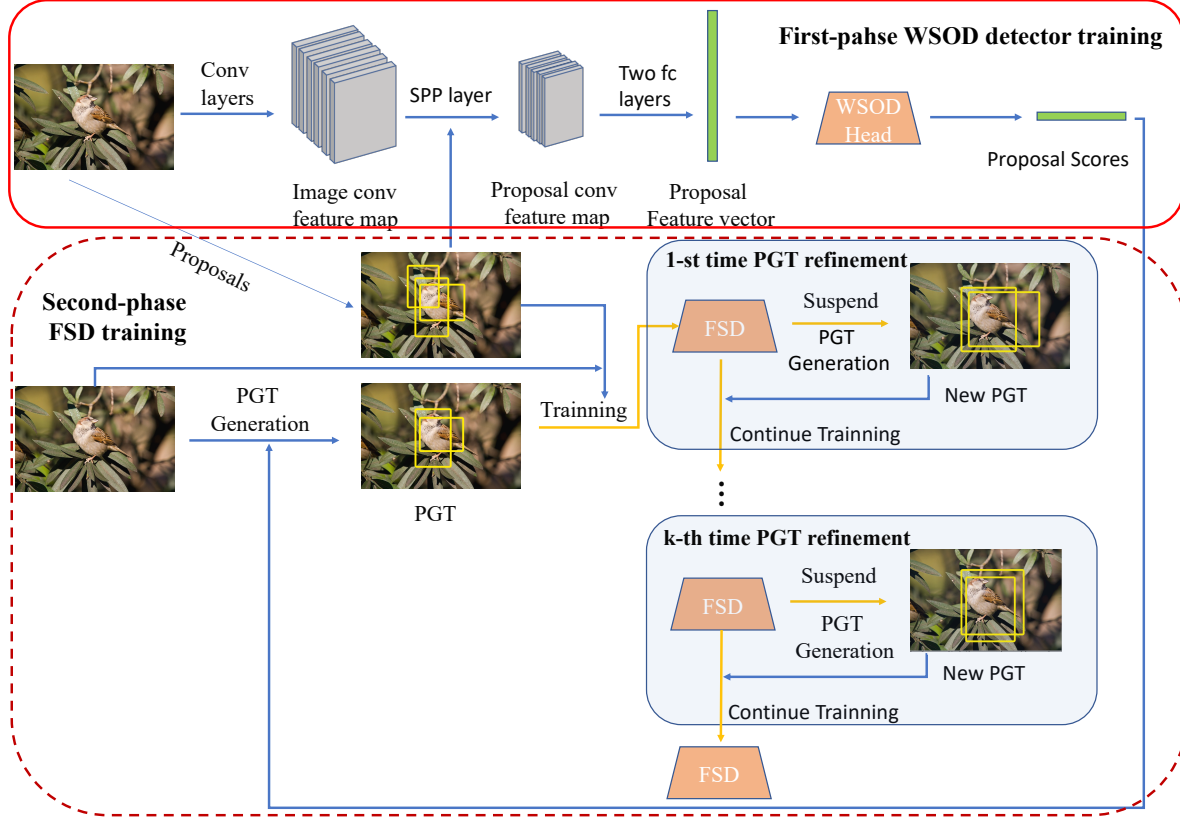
First-pahse WSOD detector training

Conv layers

Image conv feature map

SPP layer

Proposal conv feature map

Two fc layers

Proposal Feature vector

WSOD Head

Proposal Scores

Proposals

Second-phase FSD training

PGT Generation

PGT

Trainning

1-st time PGT refinement

FSD

Suspend

PGT Generation

New PGT

Continue Trainning

k-th time PGT refinement

FSD

Suspend

PGT Generation

New PGT

Continue Trainning

FSD